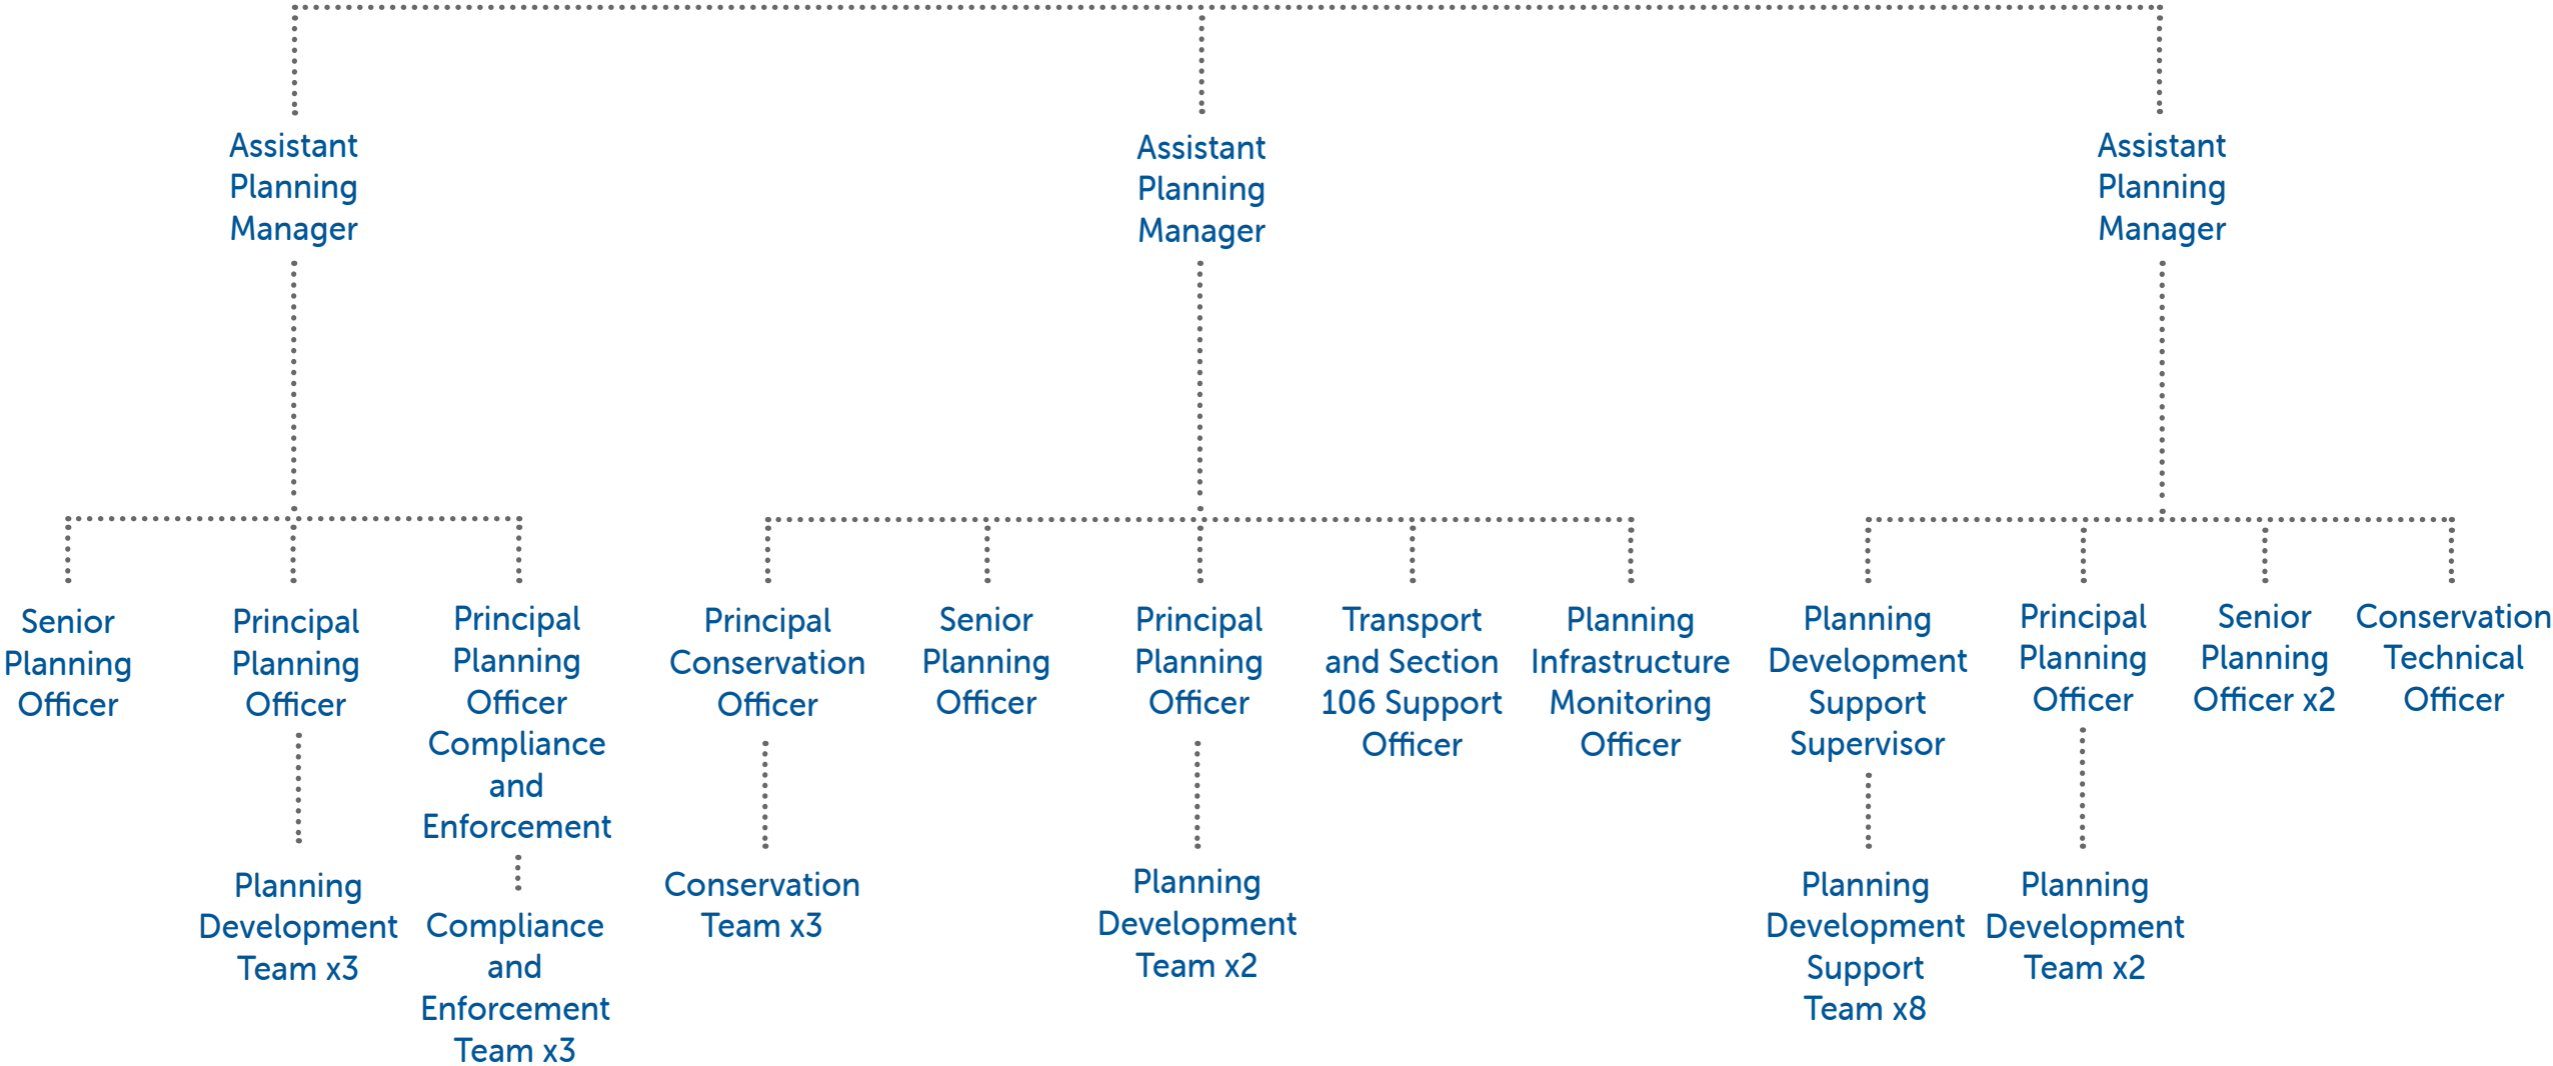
Assistant Planning Manager

Senior Planning Officer

Principal Planning Officer

Planning Development Team x3

Principal Planning Officer Compliance and Enforcement

Compliance and Enforcement Team x3

Assistant Planning Manager

Principal Conservation Officer

Conservation Team x3

Senior Planning Officer

Principal Planning Officer

Planning Development Team x2

Transport and Section 106 Support Officer

Planning Infrastructure Monitoring Officer

Assistant Planning Manager

Planning Development Support Supervisor

Planning Development Support Team x8

Principal Planning Officer

Planning Development Team x2

Senior Planning Officer x2

Conservation Technical Officer